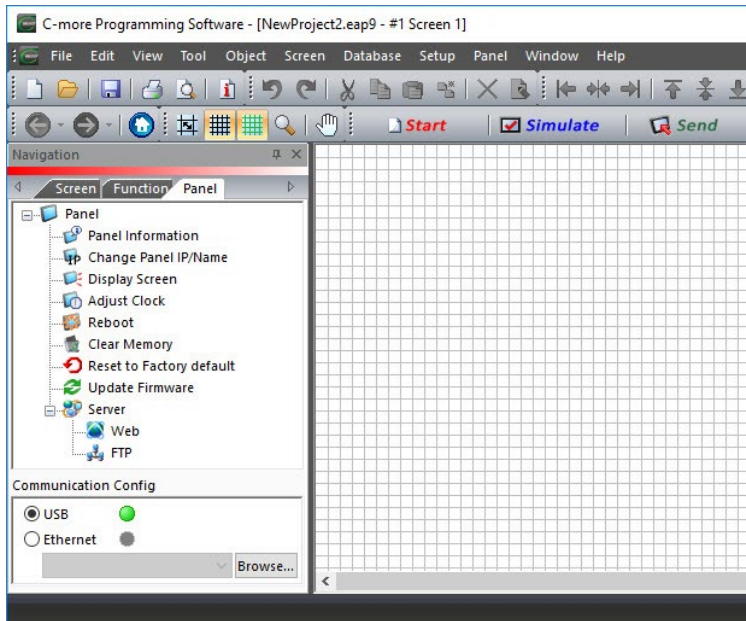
C-more Programming Software - [NewProject2.eap9 - #1 Screen 1]

File Edit View Tool Object Screen Database Setup Panel Window Help

Start Simulate Send

Navigation

Screen Function Panel

Panel
Panel Information
Change Panel IP/Name
Display Screen
Adjust Clock
Reboot
Clear Memory
Reset to Factory default
Update Firmware
Server
Web
FTP

Communication Config

USB
Ethernet

Browse...